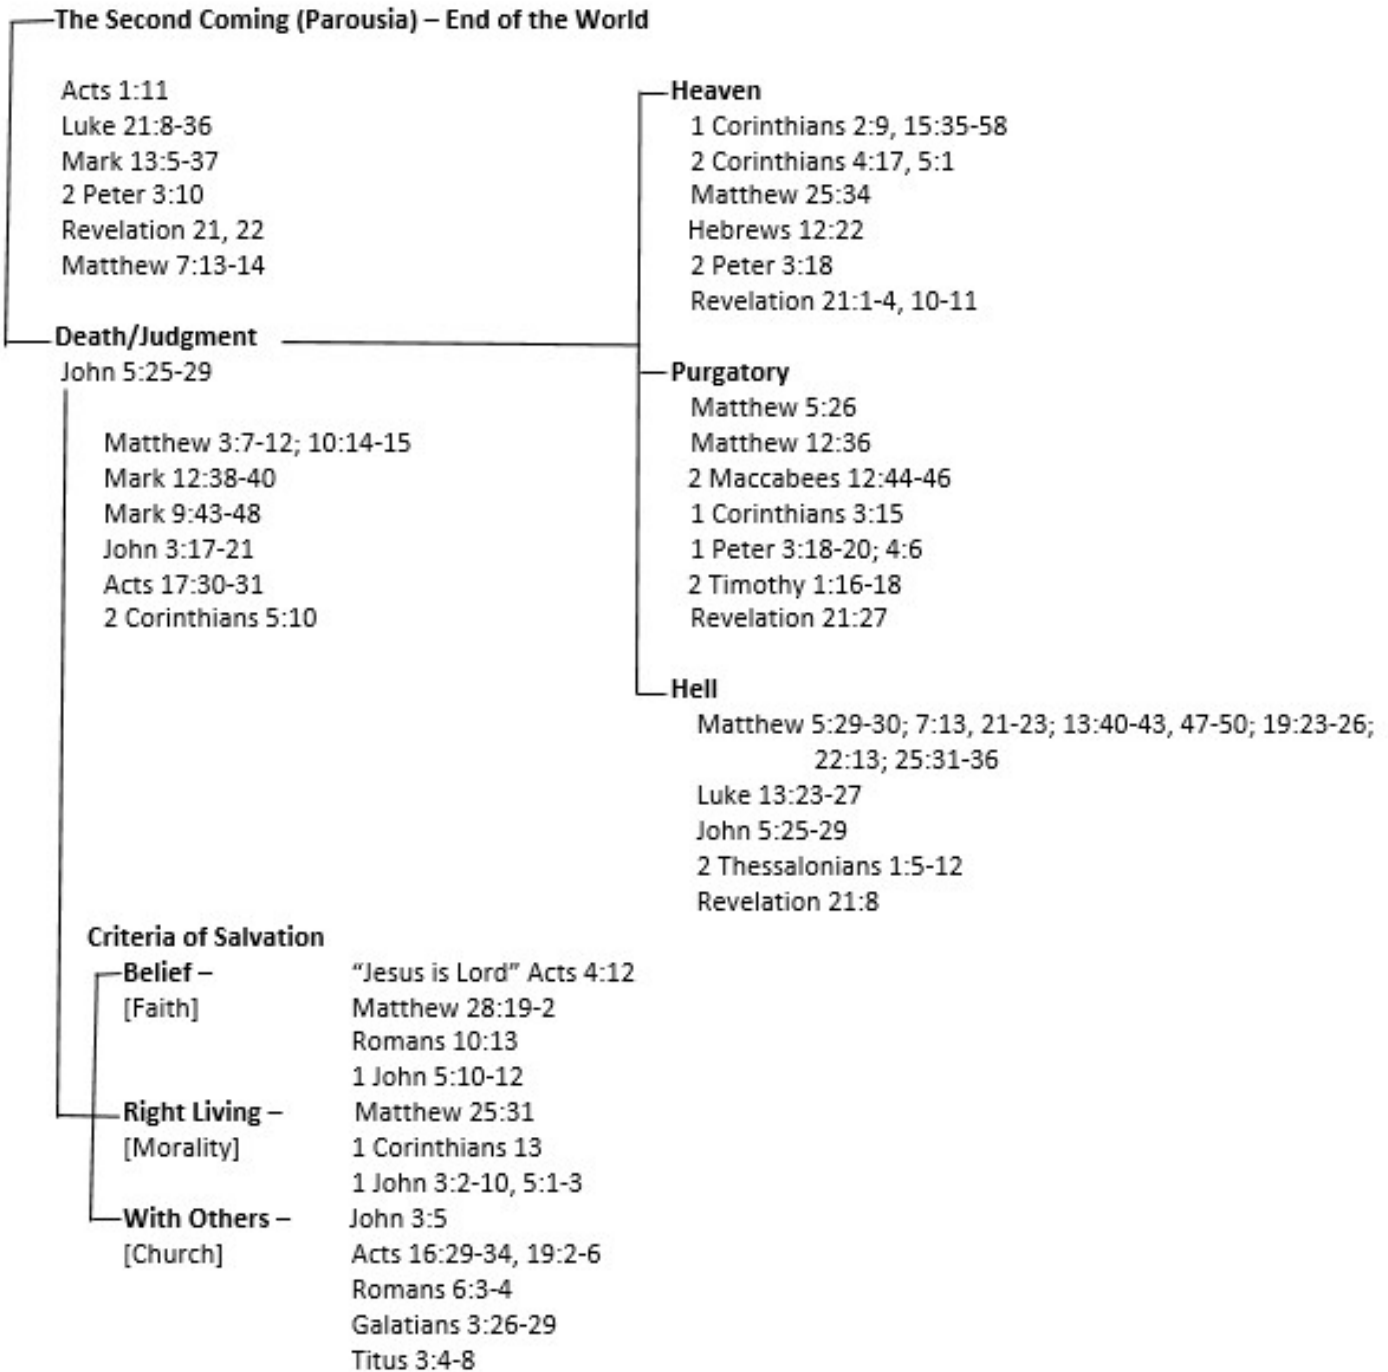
The Second Coming (Parousia) – End of the World

Acts 1:11
Luke 21:8-36
Mark 13:5-37
2 Peter 3:10
Revelation 21, 22
Matthew 7:13-14

Death/Judgment
John 5:25-29

Matthew 3:7-12; 10:14-15
Mark 12:38-40
Mark 9:43-48
John 3:17-21
Acts 17:30-31
2 Corinthians 5:10

Heaven
1 Corinthians 2:9, 15:35-58
2 Corinthians 4:17, 5:1
Matthew 25:34
Hebrews 12:22
2 Peter 3:18
Revelation 21:1-4, 10-11

Purgatory
Matthew 5:26
Matthew 12:36
2 Maccabees 12:44-46
1 Corinthians 3:15
1 Peter 3:18-20; 4:6
2 Timothy 1:16-18
Revelation 21:27

Hell
Matthew 5:29-30; 7:13, 21-23; 13:40-43, 47-50; 19:23-26; 22:13; 25:31-36
Luke 13:23-27
John 5:25-29
2 Thessalonians 1:5-12
Revelation 21:8

Criteria of Salvation
Belief – [Faith]
"Jesus is Lord" Acts 4:12
Matthew 28:19-2
Romans 10:13
1 John 5:10-12

Right Living – [Morality]
Matthew 25:31
1 Corinthians 13
1 John 3:2-10, 5:1-3

With Others – [Church]
John 3:5
Acts 16:29-34, 19:2-6
Romans 6:3-4
Galatians 3:26-29
Titus 3:4-8